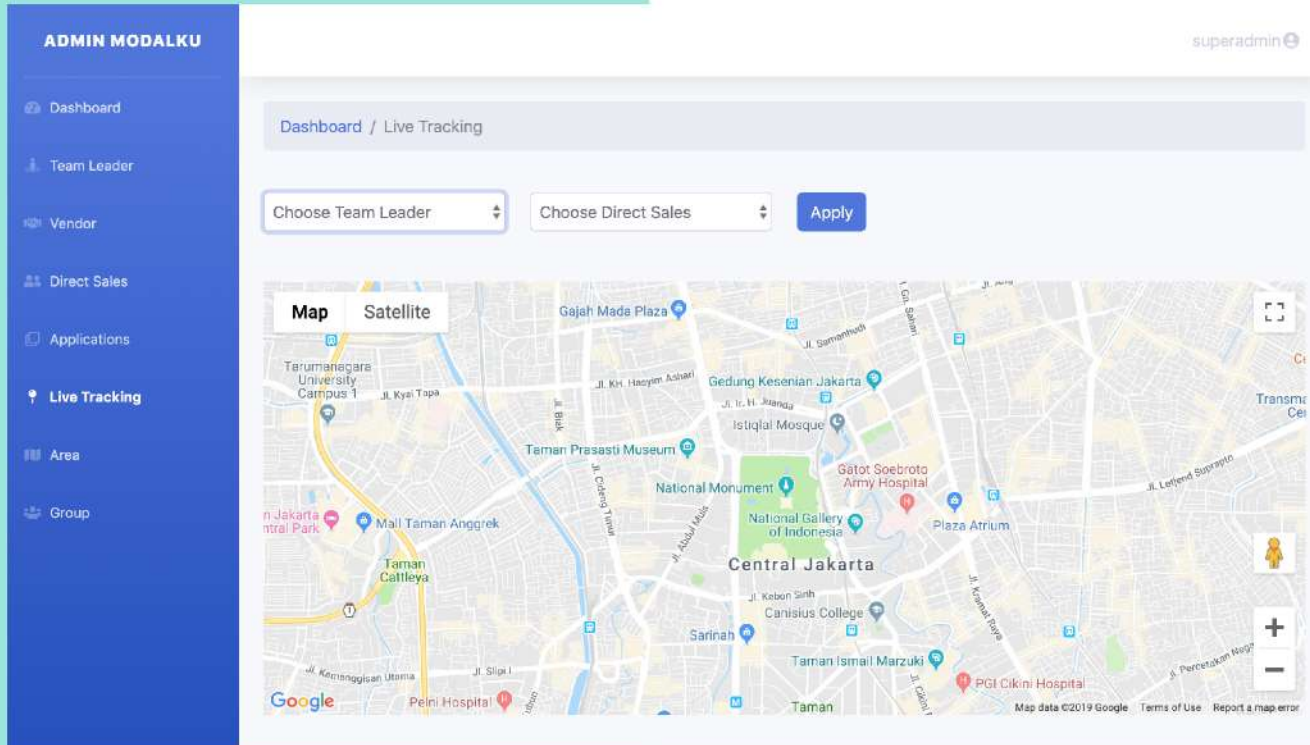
ADMIN MODALKU

Dashboard
Team Leader
Vendor
Direct Sales
Applications
Live Tracking
Area
Group

superadmin

Dashboard / Live Tracking

Choose Team Leader
Choose Direct Sales
Apply

Map
Satellite

Gajah Mada Plaza
Jl. Samanhudi
Tarumanagara University Campus 1
Jl. Kyai Tapa
Jl. KH. Hasyim Ashari
Gedung Kesenian Jakarta
Jl. Ir. H. Juanda
Istiqlal Mosque
Taman Prasasti Museum
Gatot Soebroto Army Hospital
National Monument
National Gallery of Indonesia
Plaza Atrium
Jl. Letjend Suprapto
Mall Taman Anggrek
Taman Catleya
Central Jakarta
Jl. Kebon Sirih
Canisius College
Sarinah
Taman Ismail Marzuki
PGI Cikini Hospital
Jl. Kemanggisan Utama
Jl. Slipi I
Pelni Hospital
Taman
Transma
Google
Map data ©2019 Google
Terms of Use
Report a map error